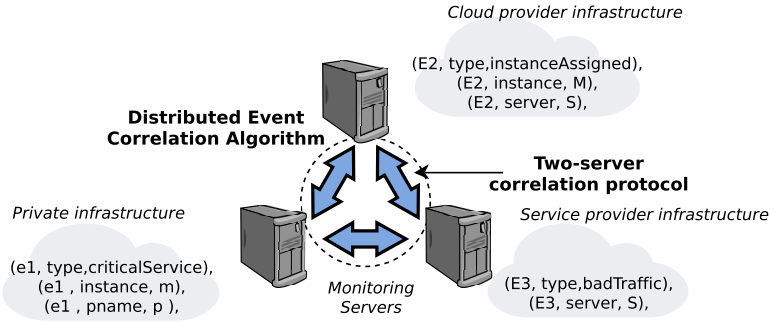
Cloud provider infrastructure

(E2, type,instanceAssigned),
(E2, instance, M),
(E2, server, S),

Distributed Event Correlation Algorithm

Two-server correlation protocol

Private infrastructure

(e1, type,criticalService),
(e1 , instance, m),
(e1 , pname, p ),

Service provider infrastructure

(E3, type,badTraffic),
(E3, server, S),

Monitoring Servers